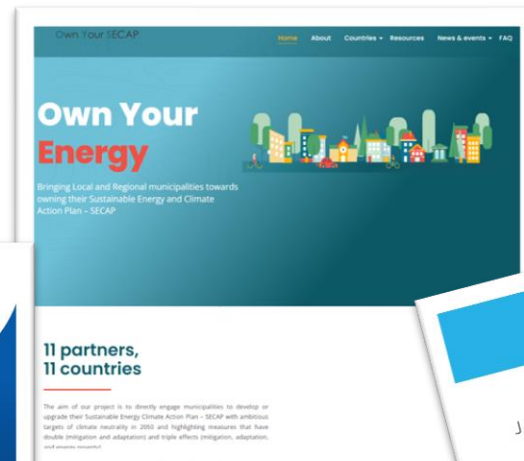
Own Your SECAP

Home About Countries ▾ Resources News & events ▾ FAQ

Own Your Energy

Bringing Local and Regional municipalities towards owning their Sustainable Energy and Climate Action Plan – SECAP

11 partners, 11 countries

The aim of our project is to directly engage municipalities to develop or upgrade their Sustainable Energy Climate Action Plan – SECAP with ambitious targets of climate neutrality in 2050 and highlighting measures that have double (mitigation and adaptation) and triple effects (mitigation, adaptation, and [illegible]

J